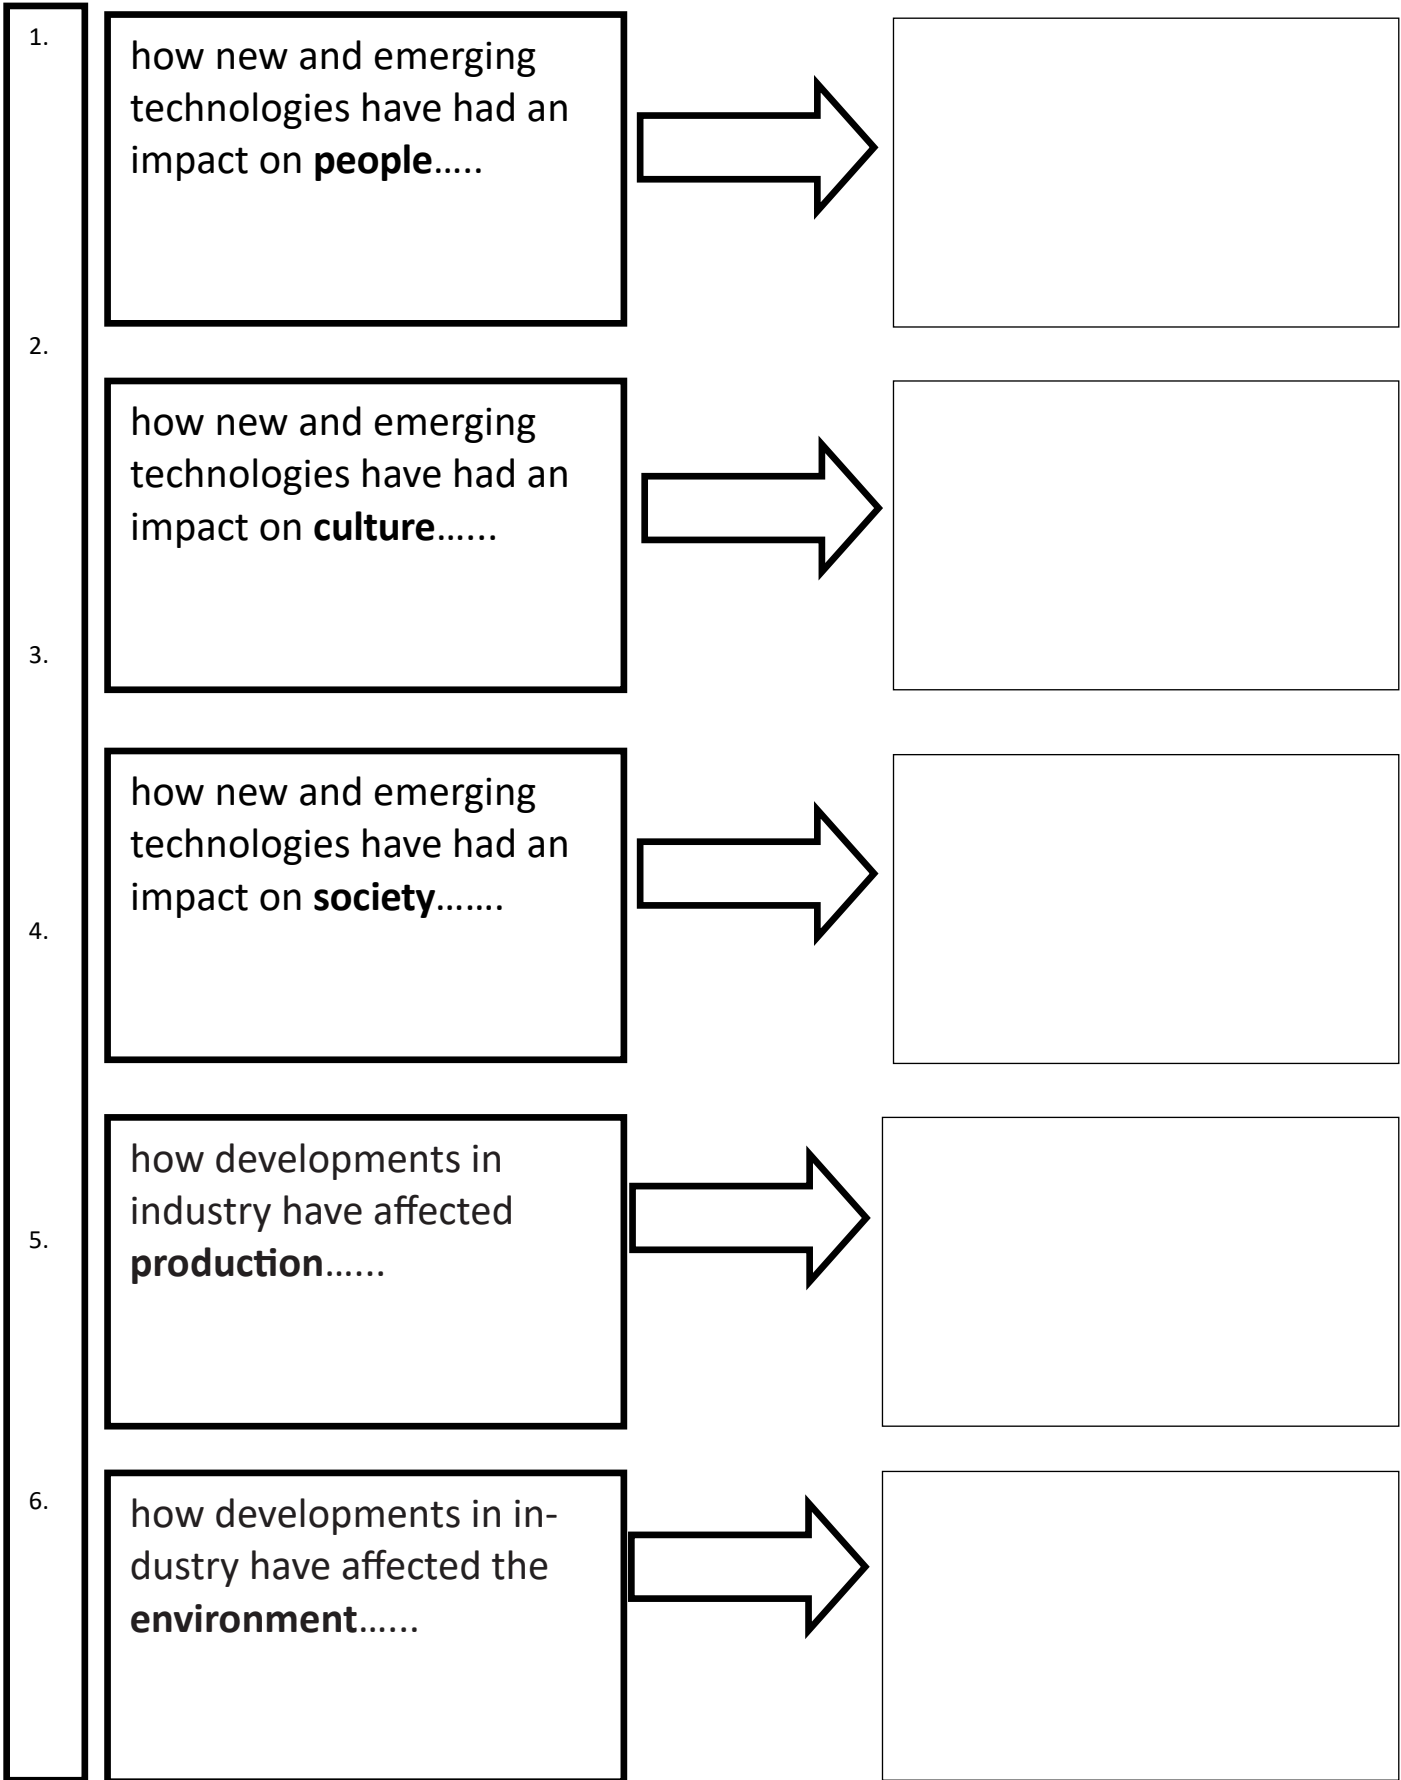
1.

how new and emerging technologies have had an impact on **people**…..

2.

how new and emerging technologies have had an impact on **culture**……

3.

how new and emerging technologies have had an impact on **society**…….

4.

how developments in industry have affected **production**……

5.

6.

how developments in industry have affected the **environment**……